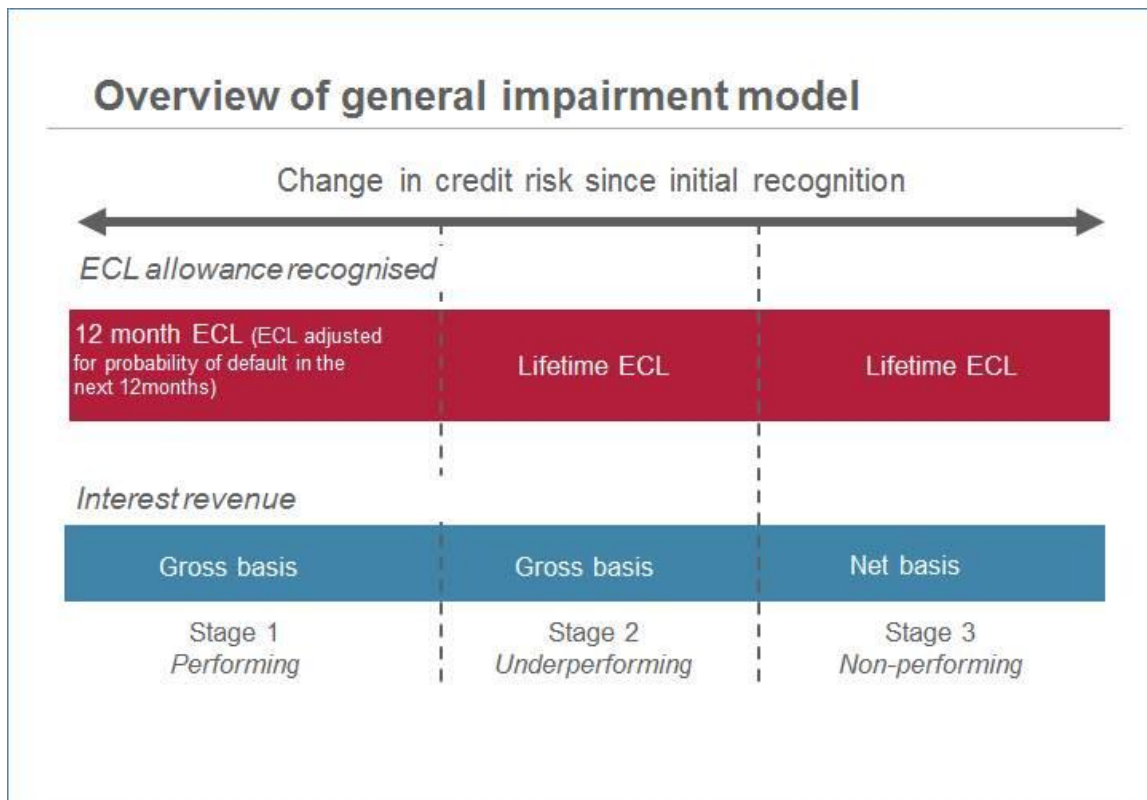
Overview of general impairment model

Change in credit risk since initial recognition

ECL allowance recognised

12 month ECL (ECL adjusted for probability of default in the next 12months)

Lifetime ECL

Lifetime ECL

Interest revenue

Gross basis

Gross basis

Net basis

Stage 1
Performing

Stage 2
Underperforming

Stage 3
Non-performing